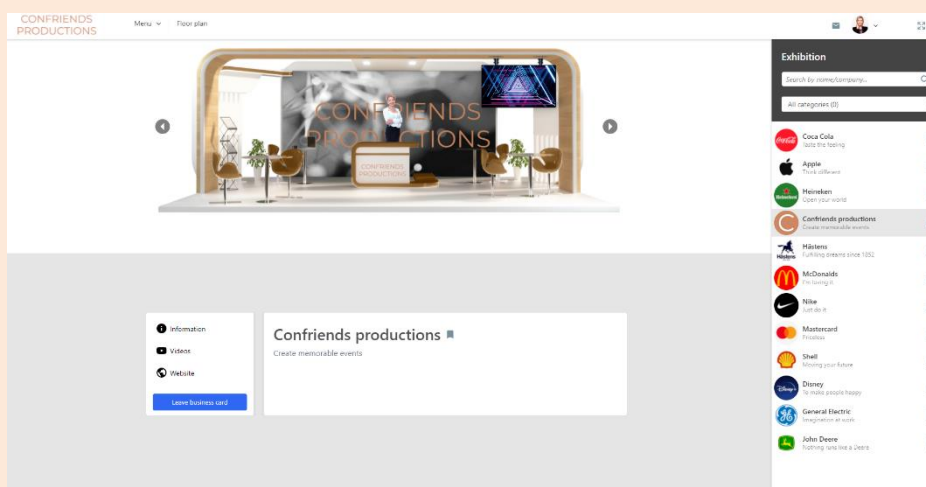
CONFRIENDS PRODUCTIONS

Menu

Floor plan

CONFRIENDS PRODUCTIONS

CONFRIENDS PRODUCTIONS

Information

Videos

Website

Leave business card

Confriends productions

Create memorable events

Exhibition

Search by name/company...

All categories (0)

Coca Cola
Taste the feeling

Apple
Think different

Heineken
Open your world

Confriends productions
Create memorable events

Hästens
Fulfilling dreams since 1852

McDonalds
I'm loving it

Nike
Just do it

Mastercard
Priceless

Shell
Moving your future

Disney
To make people happy

General Electric
Imagination at work

John Deere
Nothing runs like a Deere